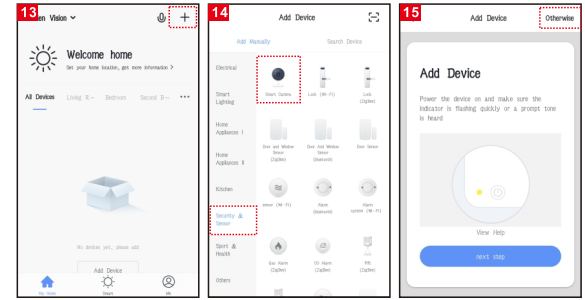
13

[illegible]en Vision

+

Welcome home

Set your home location, get more information >

All Devices Living R... Bedroom Second B... •••

No devices yet, please add

Add Device

My Home Smart Me

14

Add Device

Add Manually Search Device

Electrical

Smart Lighting

Home Appliances I

Home Appliances II

Kitchen

Security & Sensor

Sport & Health

Others

Smart Camera

Lock (Wi-Fi)

Lock (ZigBee)

Door and Window Sensor (ZigBee)

Door And Window Sensor (Bluetooth)

Door Sensor

Sensor (Wi-Fi)

Alarm (Bluetooth)

Alarm system (Wi-Fi)

Gas Alarm (ZigBee)

CO Alarm (ZigBee)

PIR (ZigBee)

15

Add Device

Otherwise

Add Device

Power the device on and make sure the indicator is flashing quickly or a prompt tone is heard

View Help

next step